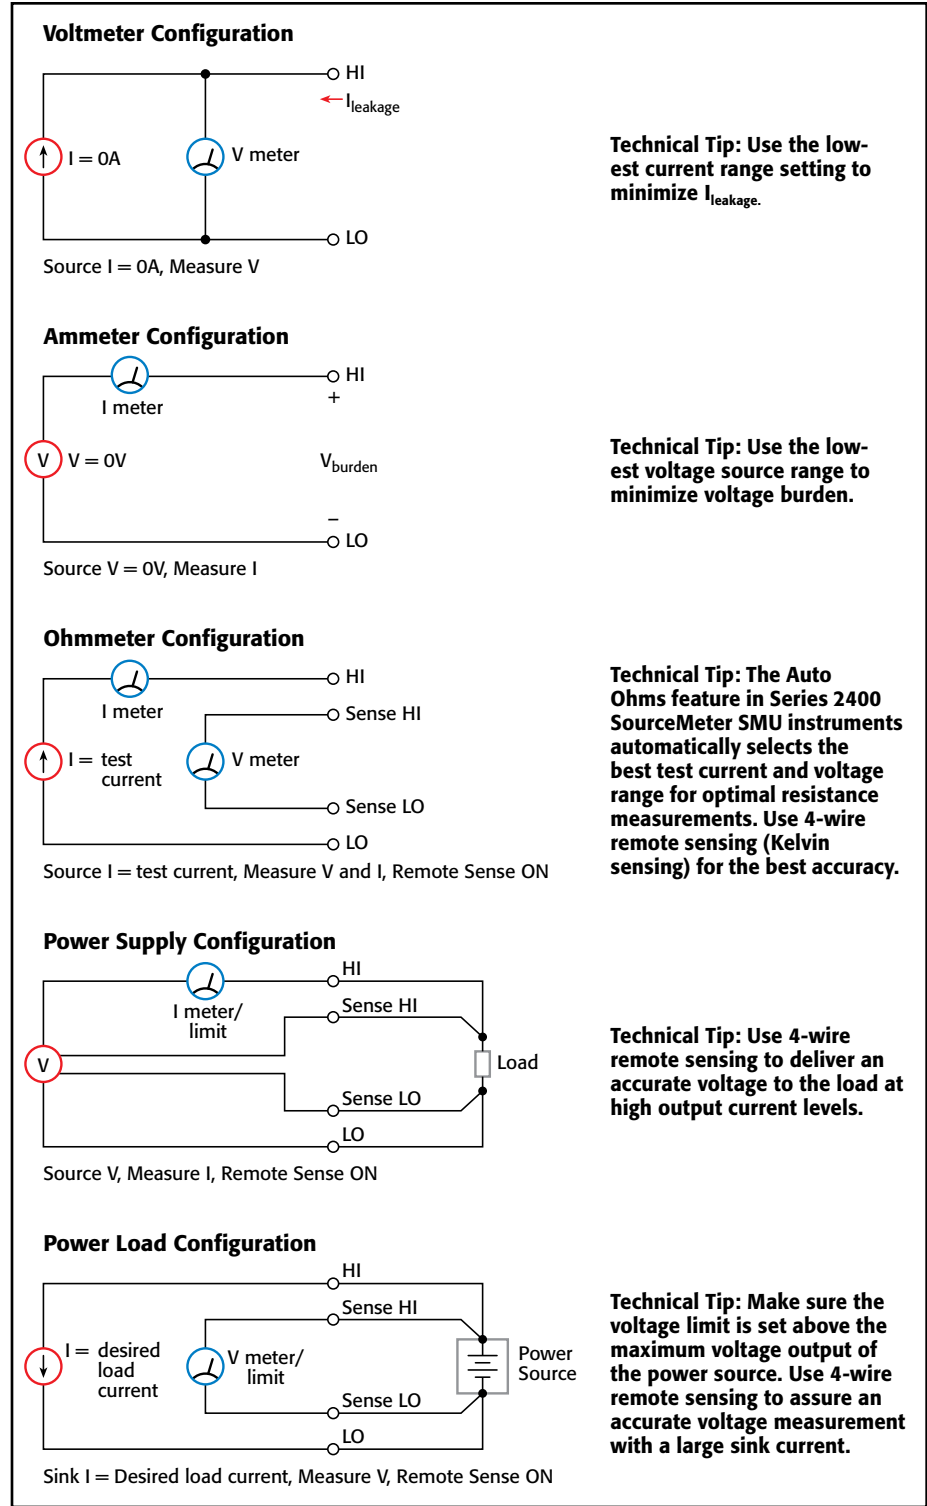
Voltmeter Configuration

HI

$I_{leakage}$

I = 0A

V meter

LO

Source I = 0A, Measure V

Technical Tip: Use the lowest current range setting to minimize $I_{leakage}$.

Ammeter Configuration

HI

I meter

+

V

V = 0V

$V_{burden}$

–

LO

Source V = 0V, Measure I

Technical Tip: Use the lowest voltage source range to minimize voltage burden.

Ohmmeter Configuration

HI

I meter

Sense HI

I = test current

V meter

Sense LO

LO

Source I = test current, Measure V and I, Remote Sense ON

Technical Tip: The Auto Ohms feature in Series 2400 SourceMeter SMU instruments automatically selects the best test current and voltage range for optimal resistance measurements. Use 4-wire remote sensing (Kelvin sensing) for the best accuracy.

Power Supply Configuration

HI

I meter/ limit

Sense HI

V

Load

Sense LO

LO

Source V, Measure I, Remote Sense ON

Technical Tip: Use 4-wire remote sensing to deliver an accurate voltage to the load at high output current levels.

Power Load Configuration

HI

Sense HI

I = desired load current

V meter/ limit

Power Source

Sense LO

LO

Sink I = Desired load current, Measure V, Remote Sense ON

Technical Tip: Make sure the voltage limit is set above the maximum voltage output of the power source. Use 4-wire remote sensing to assure an accurate voltage measurement with a large sink current.